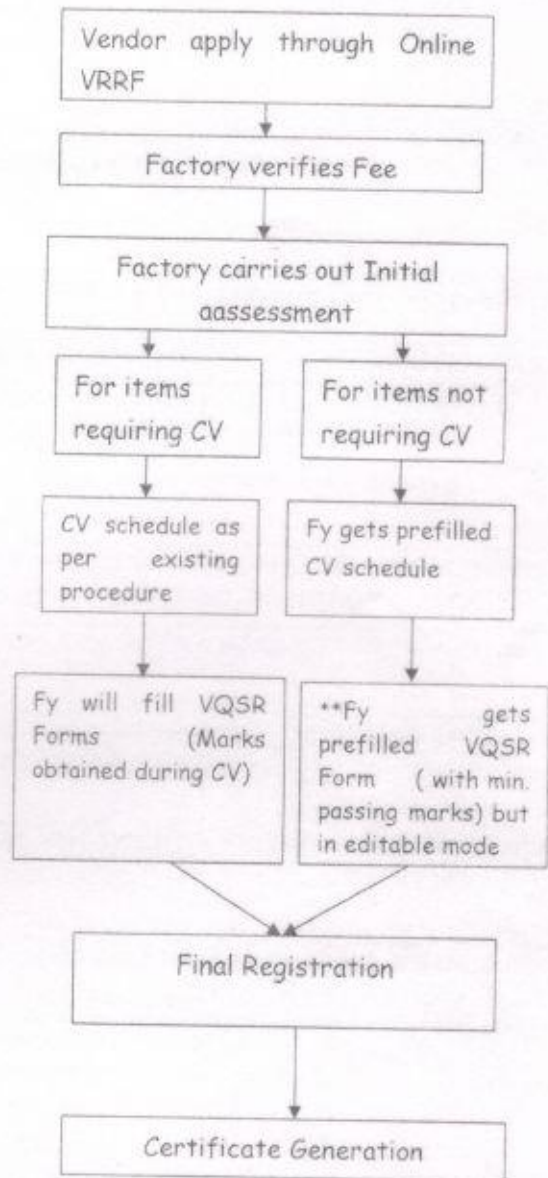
Vendor apply through Online VRRF

Factory verifies Fee

Factory carries out Initial aassessment

For items requiring CV

For items not requiring CV

CV schedule as per existing procedure

Fy gets prefilled CV schedule

Fy will fill VQSR Forms (Marks obtained during CV)

**Fy gets prefilled VQSR Form ( with min. passing marks) but in editable mode

Final Registration

Certificate Generation